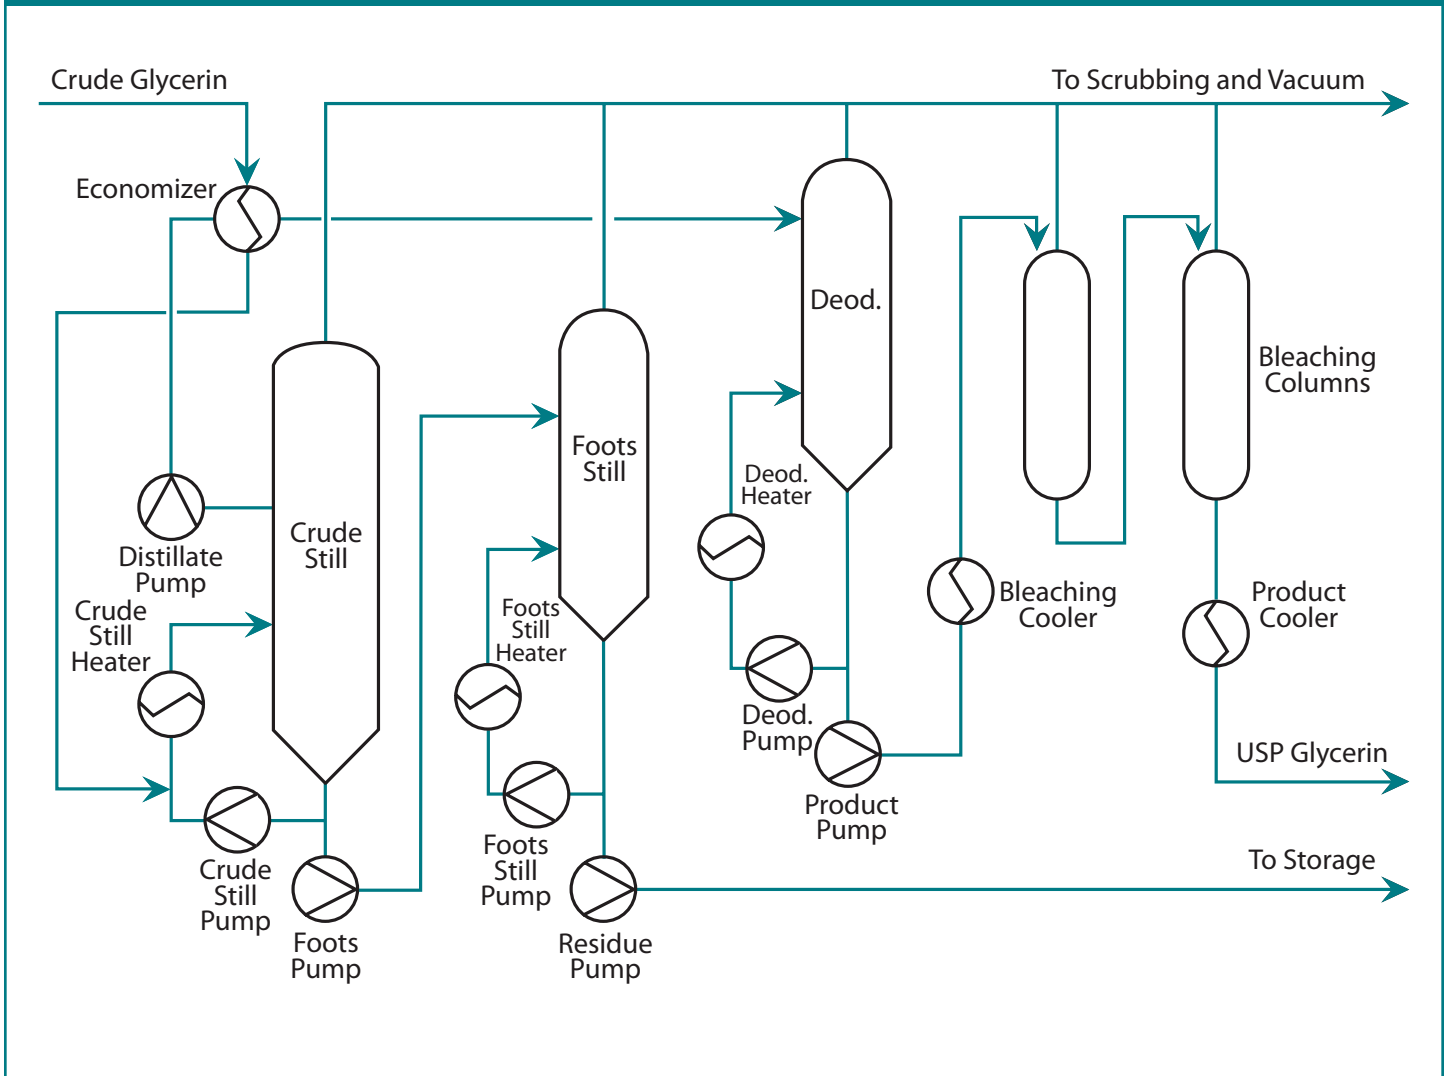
Crude Glycerin

To Scrubbing and Vacuum

Economizer

Deod.

Bleaching Columns

Foots Still

Crude Still

Deod. Heater

Distillate Pump

Crude Still Heater

Foots Still Heater

Bleaching Cooler

Product Cooler

Deod. Pump

USP Glycerin

Product Pump

Crude Still Pump

Foots Still Pump

To Storage

Foots Pump

Residue Pump